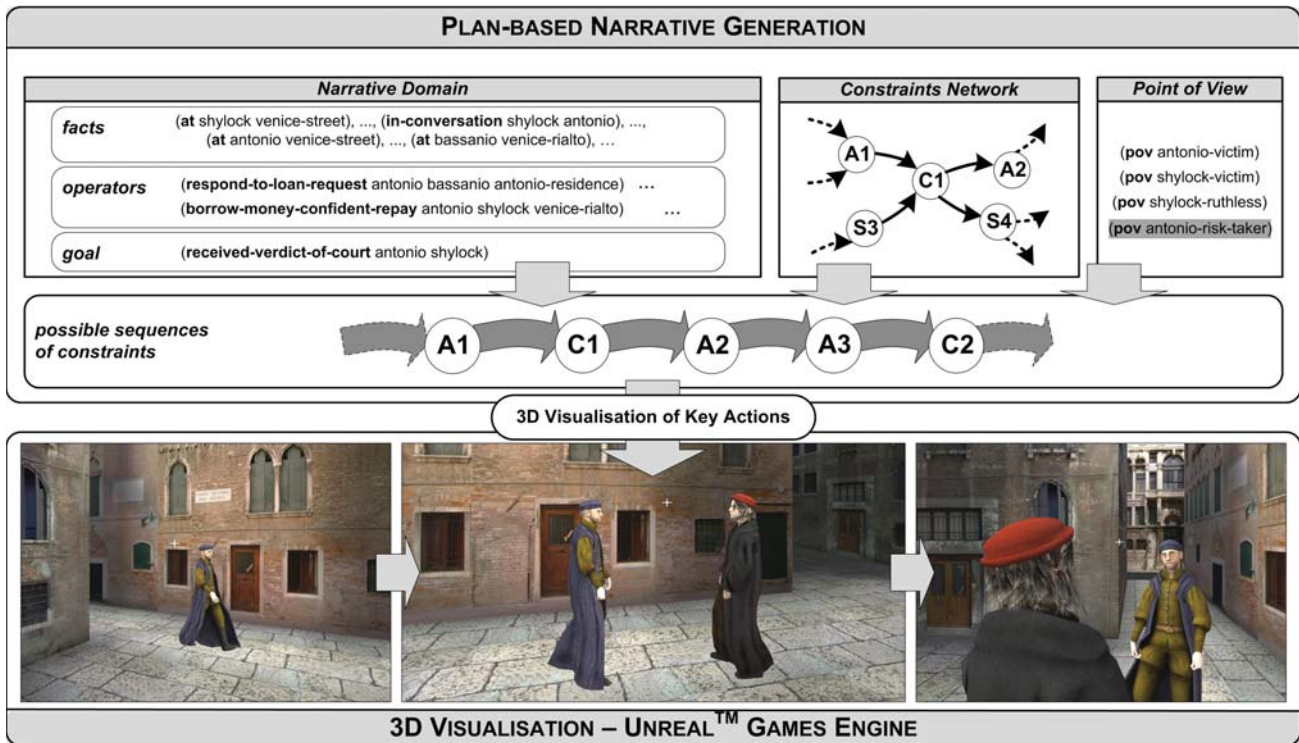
PLAN-BASED NARRATIVE GENERATION

Narrative Domain

facts (at shylock venice-street), ..., (in-conversation shylock antonio), ..., (at antonio venice-street), ..., (at bassanio venice-rialto), ...

operators (respond-to-loan-request antonio bassanio antonio-residence) ... (borrow-money-confident-repay antonio shylock venice-rialto) ...

goal (received-verdict-of-court antonio shylock)

Constraints Network

A1 C1 A2 S3 S4

Point of View

(pov antonio-victim)
(pov shylock-victim)
(pov shylock-ruthless)
(pov antonio-risk-taker)

possible sequences of constraints

A1 C1 A2 A3 C2

3D Visualisation of Key Actions

3D VISUALISATION – UNREAL$^{TM}$ GAMES ENGINE